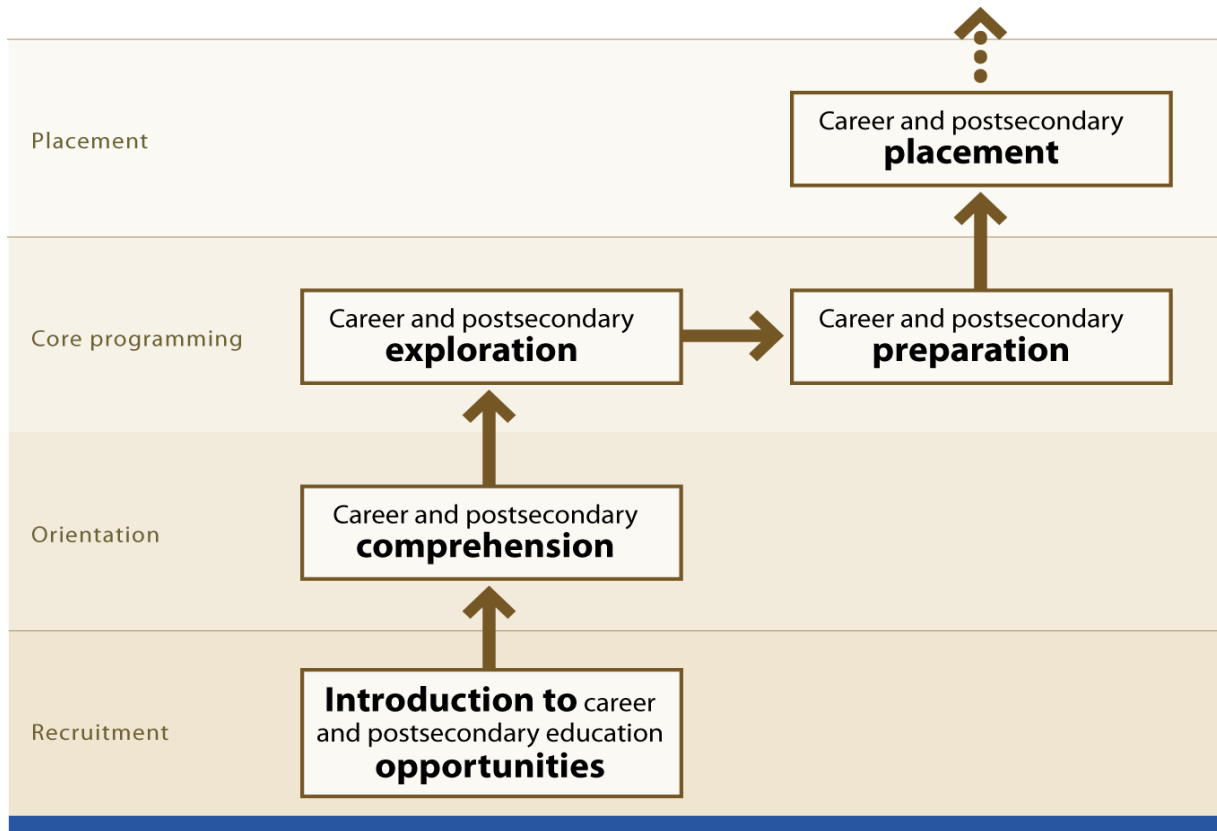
Placement

Career and postsecondary **placement**

Core programming

Career and postsecondary **exploration**

Career and postsecondary **preparation**

Orientation

Career and postsecondary **comprehension**

Recruitment

**Introduction to** career and postsecondary education **opportunities**